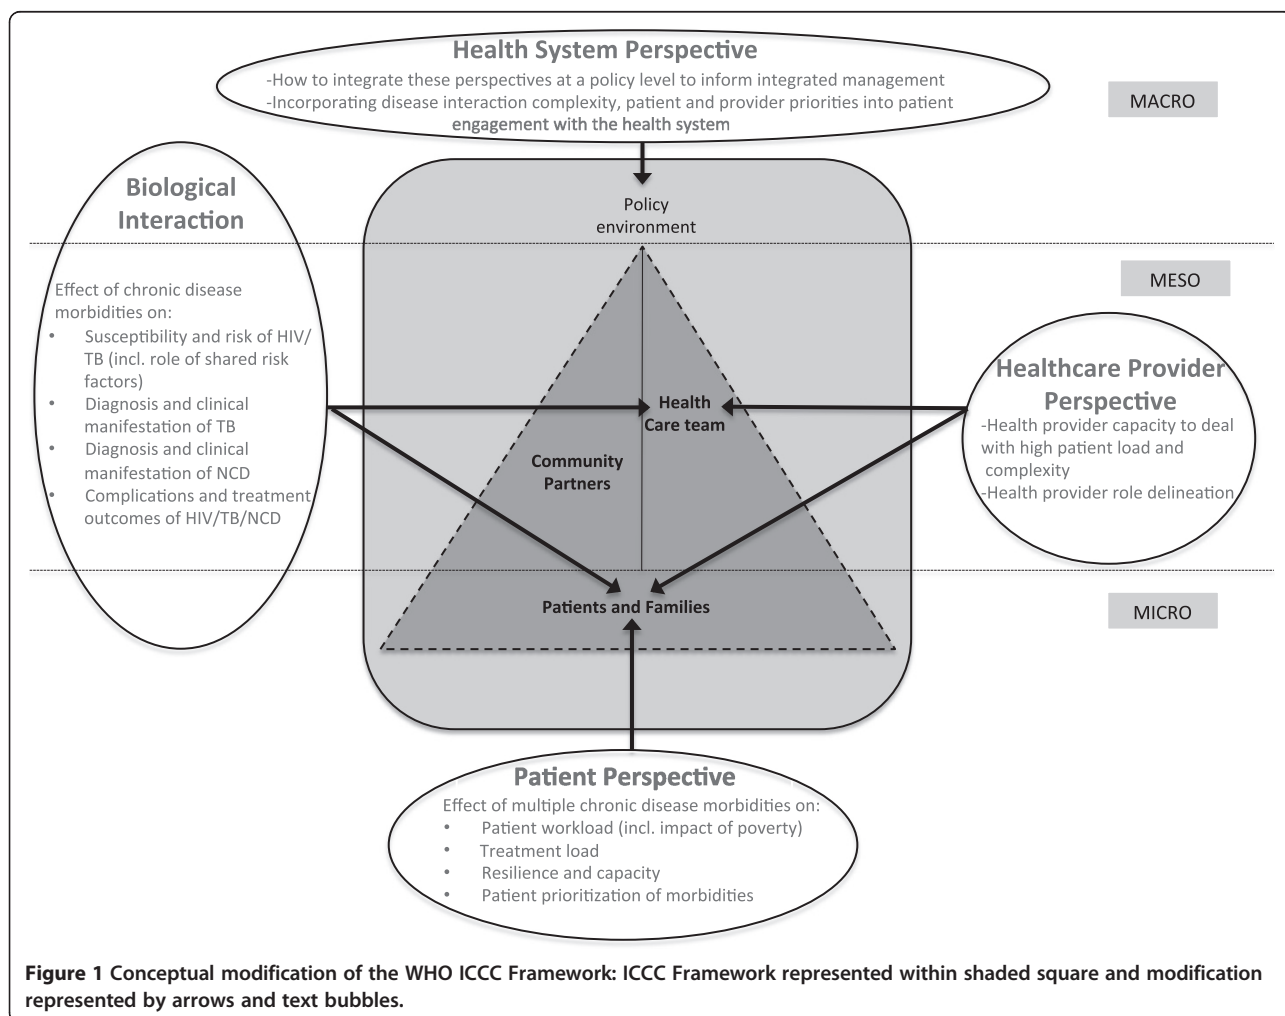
Health System Perspective

-How to integrate these perspectives at a policy level to inform integrated management
-Incorporating disease interaction complexity, patient and provider priorities into patient engagement with the health system

MACRO

Biological Interaction

Effect of chronic disease morbidities on:
• Susceptibility and risk of HIV/TB (incl. role of shared risk factors)
• Diagnosis and clinical manifestation of TB
• Diagnosis and clinical manifestation of NCD
• Complications and treatment outcomes of HIV/TB/NCD

Policy environment

MESO

Health Care team

Community Partners

Healthcare Provider Perspective

-Health provider capacity to deal with high patient load and complexity
-Health provider role delineation

Patients and Families

MICRO

Patient Perspective

Effect of multiple chronic disease morbidities on:
• Patient workload (incl. impact of poverty)
• Treatment load
• Resilience and capacity
• Patient prioritization of morbidities

**Figure 1 Conceptual modification of the WHO ICCC Framework: ICCC Framework represented within shaded square and modification represented by arrows and text bubbles.**